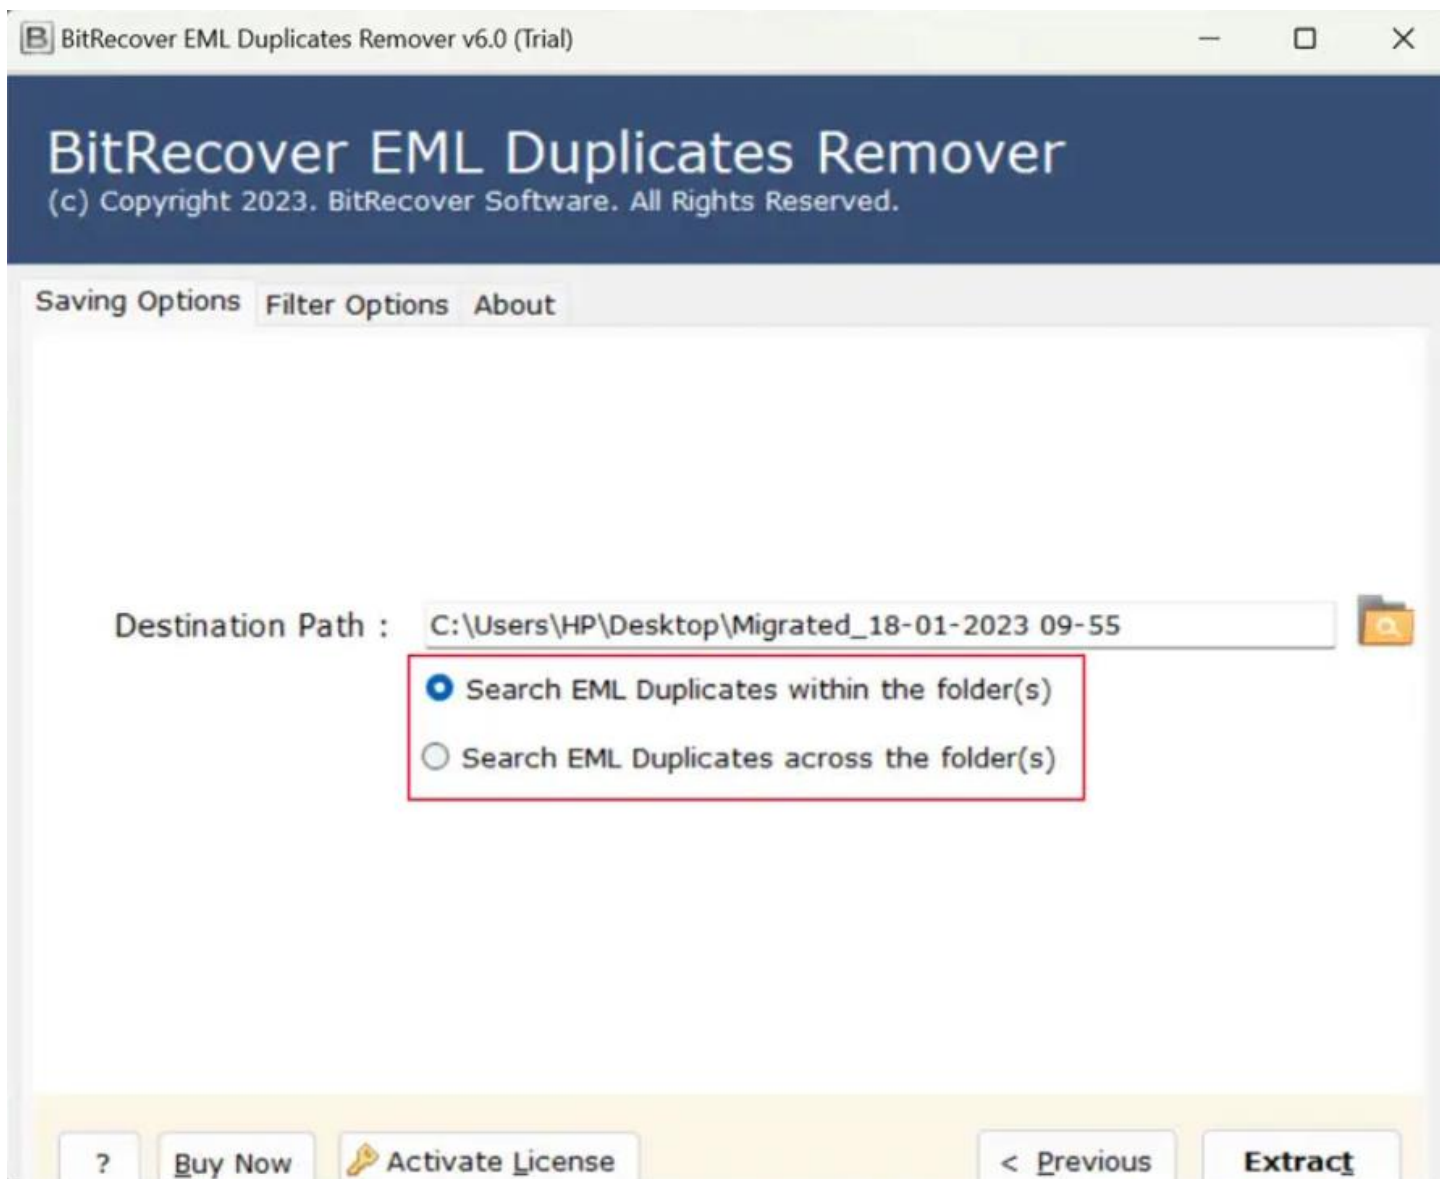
BitRecover EML Duplicates Remover v6.0 (Trial)

BitRecover EML Duplicates Remover
(c) Copyright 2023. BitRecover Software. All Rights Reserved.

Saving Options Filter Options About

Destination Path : C:\Users\HP\Desktop\Migrated_18-01-2023 09-55

Search EML Duplicates within the folder(s)

Search EML Duplicates across the folder(s)

? Buy Now Activate License < Previous Extract